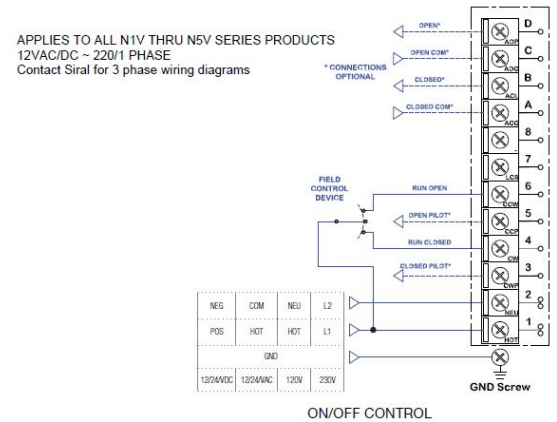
APPLIES TO ALL N1V THRU N5V SERIES PRODUCTS
12VAC/DC ~ 220/1 PHASE
Contact Siral for 3 phase wiring diagrams

OPEN*
OPEN COM*
* CONNECTIONS OPTIONAL
CLOSED*
CLOSED COM*

D
AOP
C
AOC
B
ACL
A
ACC
8
7
LCS
6
CCW
5
CCP
4
CW
3
CWP
2
NEU
1
HOT

FIELD CONTROL DEVICE
RUN OPEN
OPEN PILOT*
RUN CLOSED
CLOSED PILOT*

| NEG | COM | NEU | L2 |
|---|---|---|---|
| POS | HOT | HOT | L1 |
| GND | | | |
| 12/24VDC | 12/24VAC | 120V | 230V |

GND Screw

ON/OFF CONTROL